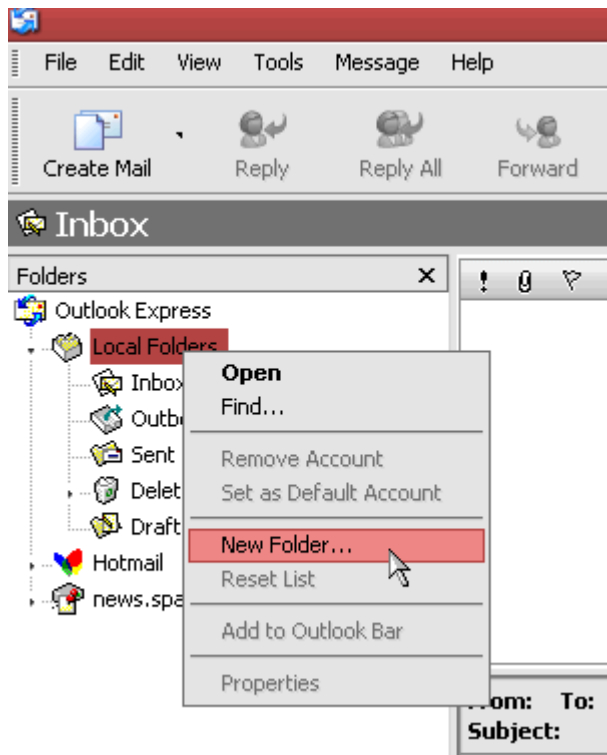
File Edit View Tools Message Help

Create Mail Reply Reply All Forward

Inbox

Folders ×

Outlook Express
Local Folders
Inbox
Outb
Sent
Delet
Draft
Hotmail
news.spa

Open
Find...
Remove Account
Set as Default Account
New Folder...
Reset List
Add to Outlook Bar
Properties

rom: To:
Subject: